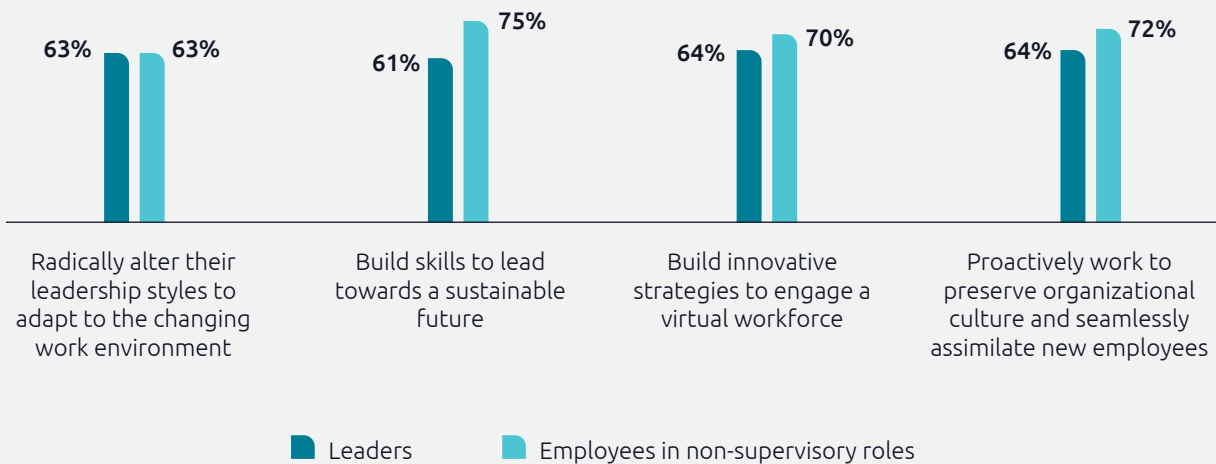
63% 63%

61% 75%

64% 70%

64% 72%

Radically alter their leadership styles to adapt to the changing work environment

Build skills to lead towards a sustainable future

Build innovative strategies to engage a virtual workforce

Proactively work to preserve organizational culture and seamlessly assimilate new employees

Leaders

Employees in non-supervisory roles